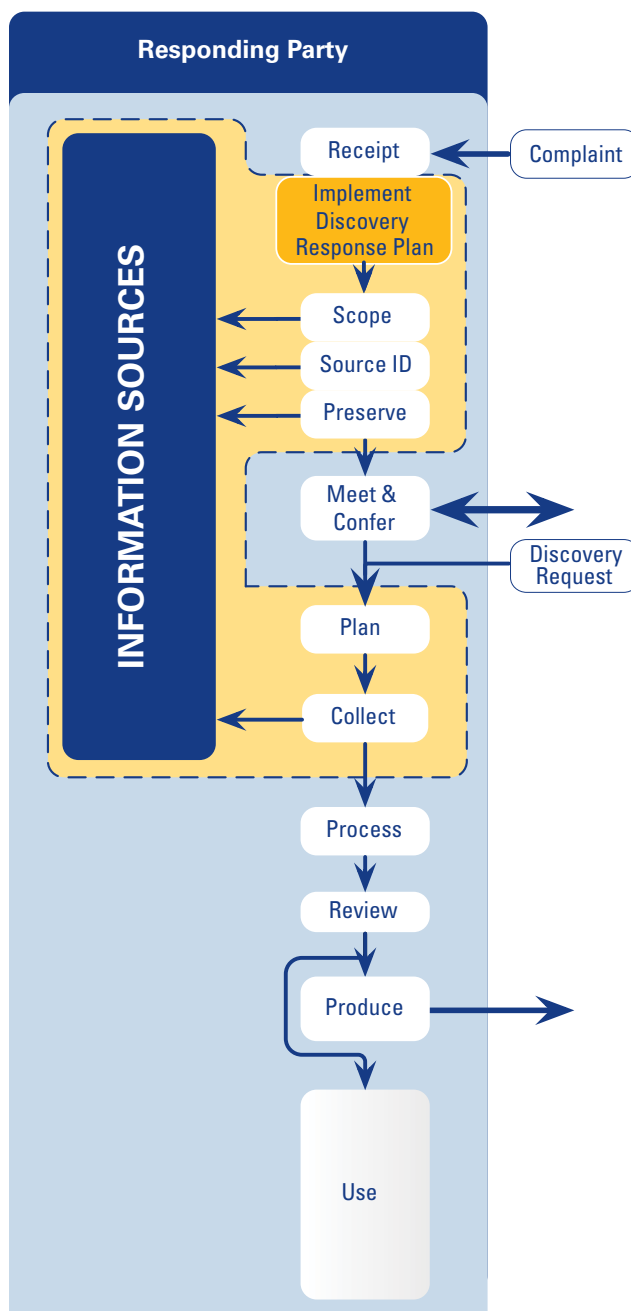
Responding Party

INFORMATION SOURCES

Receipt

Complaint

Implement Discovery Response Plan

Scope

Source ID

Preserve

Meet & Confer

Discovery Request

Plan

Collect

Process

Review

Produce

Use